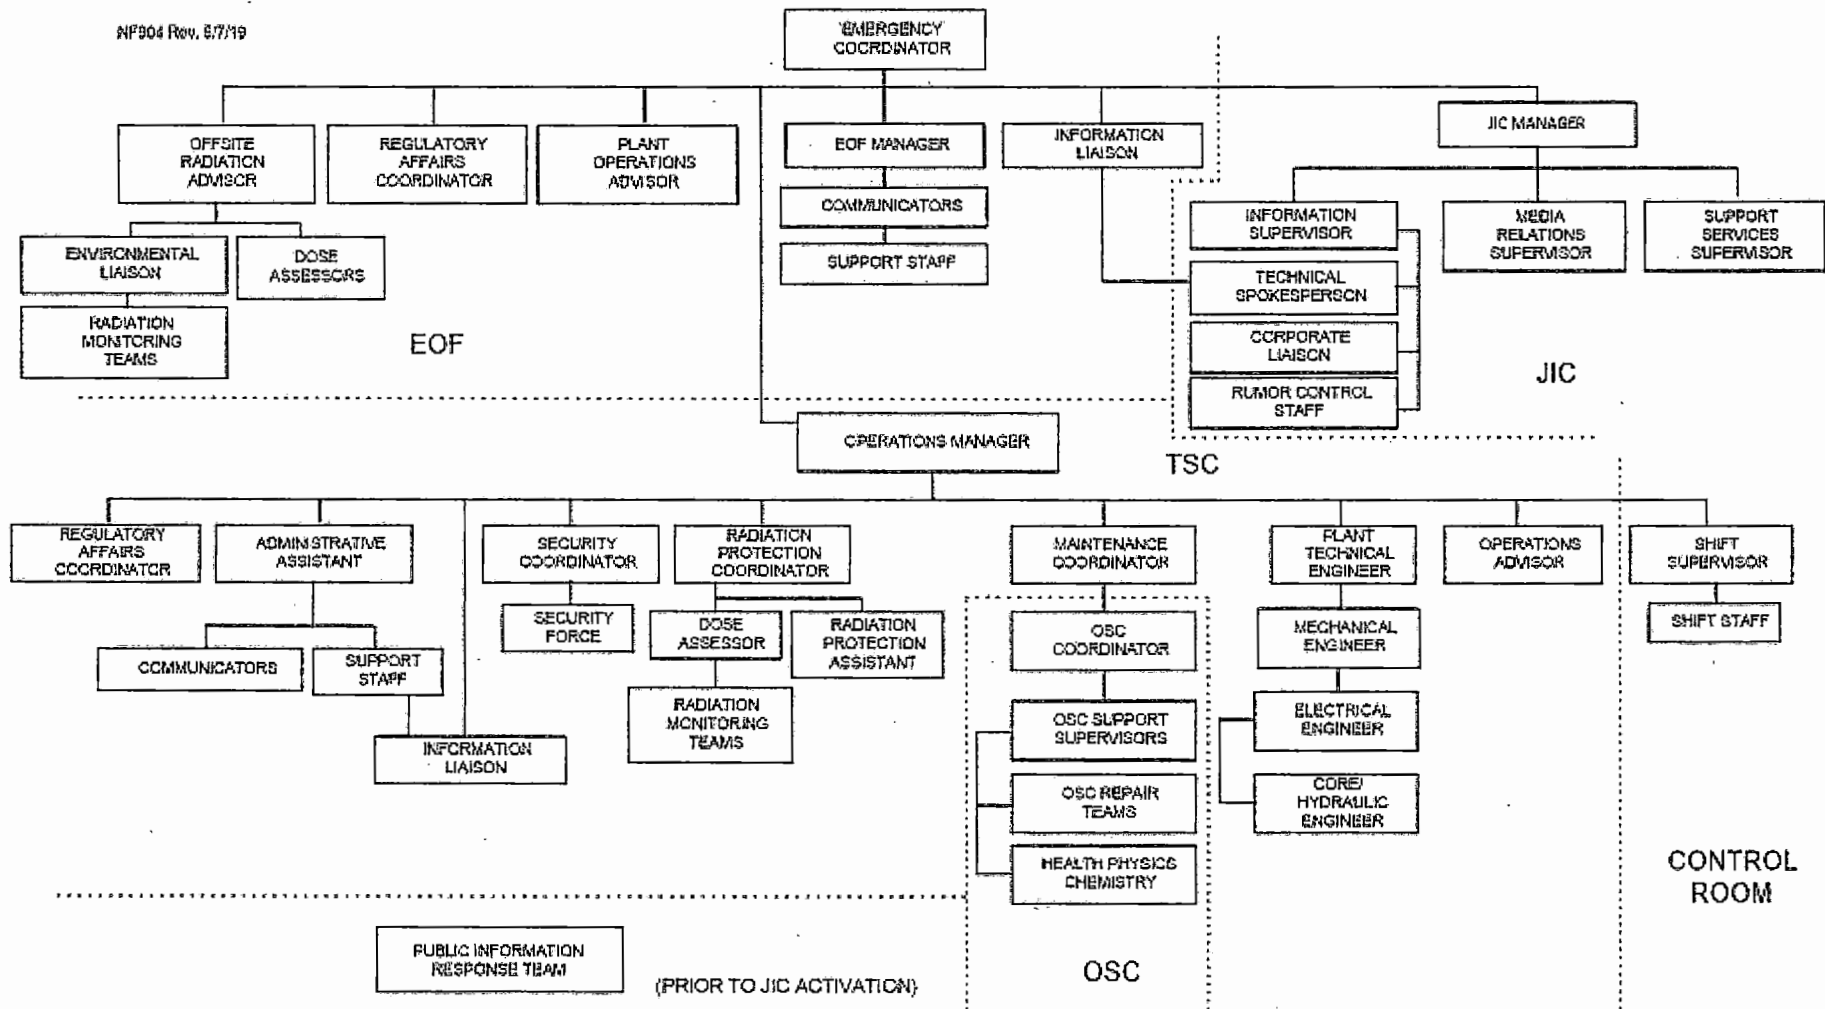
NF904 Rev. 6/7/19

EMERGENCY COORDINATOR

OFFSITE RADIATION ADVISOR

REGULATORY AFFAIRS COORDINATOR

PLANT OPERATIONS ADVISOR

EOF MANAGER

COMMUNICATORS

SUPPORT STAFF

INFORMATION LIAISON

JIC MANAGER

INFORMATION SUPERVISOR

MEDIA RELATIONS SUPERVISOR

SUPPORT SERVICES SUPERVISOR

TECHNICAL SPOKESPERSON

CORPORATE LIAISON

RUMOR CONTROL STAFF

ENVIRONMENTAL LIAISON

DOSE ASSESSORS

RADIATION MONITORING TEAMS

EOF

JIC

OPERATIONS MANAGER

TSC

REGULATORY AFFAIRS COORDINATOR

ADMINISTRATIVE ASSISTANT

COMMUNICATORS

SUPPORT STAFF

INFORMATION LIAISON

SECURITY COORDINATOR

SECURITY FORCE

RADIATION PROTECTION COORDINATOR

DOSE ASSESSOR

RADIATION PROTECTION ASSISTANT

RADIATION MONITORING TEAMS

MAINTENANCE COORDINATOR

OSC COORDINATOR

OSC SUPPORT SUPERVISORS

OSC REPAIR TEAMS

HEALTH PHYSICS CHEMISTRY

PLANT TECHNICAL ENGINEER

MECHANICAL ENGINEER

ELECTRICAL ENGINEER

CORE/ HYDRAULIC ENGINEER

OPERATIONS ADVISOR

SHIFT SUPERVISOR

SHIFT STAFF

CONTROL ROOM

PUBLIC INFORMATION RESPONSE TEAM

(PRIOR TO JIC ACTIVATION)

OSC